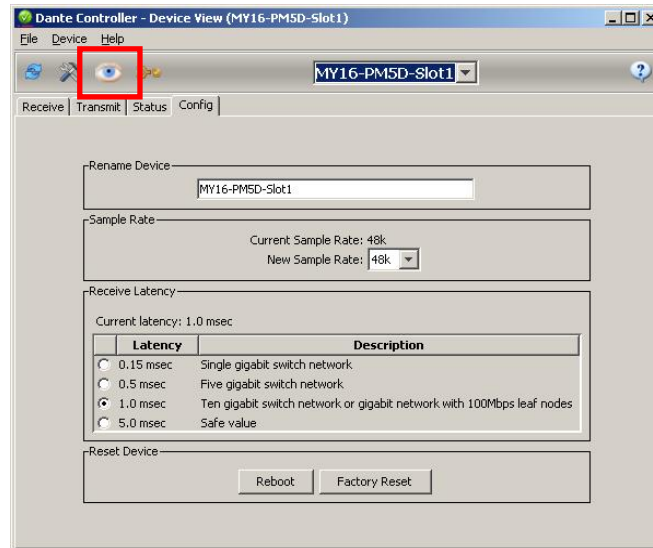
Dante Controller - Device View (MY16-PM5D-Slot1)

File Device Help

MY16-PM5D-Slot1

Receive | Transmit | Status | Config

Rename Device

MY16-PM5D-Slot1

Sample Rate

Current Sample Rate: 48k

New Sample Rate: 48k

Receive Latency

Current latency: 1.0 msec

| | Latency | Description |
|---|---|---|
| ○ | 0.15 msec | Single gigabit switch network |
| ○ | 0.5 msec | Five gigabit switch network |
| ● | 1.0 msec | Ten gigabit switch network or gigabit network with 100Mbps leaf nodes |
| ○ | 5.0 msec | Safe value |

Reset Device

Reboot Factory Reset